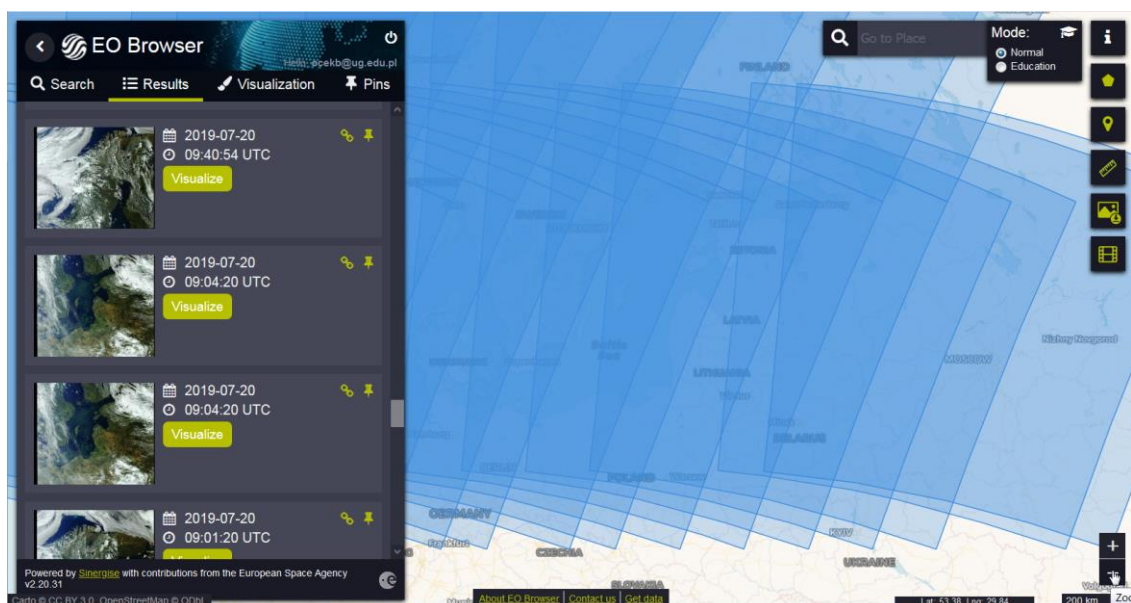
EO Browser

Hello, ocekb@ug.edu.pl

Search
Results
Visualization
Pins

2019-07-20
09:40:54 UTC
Visualize

2019-07-20
09:04:20 UTC
Visualize

2019-07-20
09:04:20 UTC
Visualize

2019-07-20
09:01:20 UTC

Powered by Sinergise with contributions from the European Space Agency
v2.20.31

Go to Place

Mode:
Normal
Education

FINLAND
ESTONIA
LATVIA
LITHUANIA
BELARUS
POLAND
GERMANY
CZECHIA
SLOVAKIA
UKRAINE
MOSCOW
Nizhny Novgorod
Baltic Sea
Vilnius
Minsk
Kyiv
Warsaw
Frankfurt

+
-

Carto © CC BY 3.0, OpenStreetMap © ODbL

About EO Browser | Contact us | Get data

Lat.: 53.38, Lng.: 29.84

200 km

Zoo